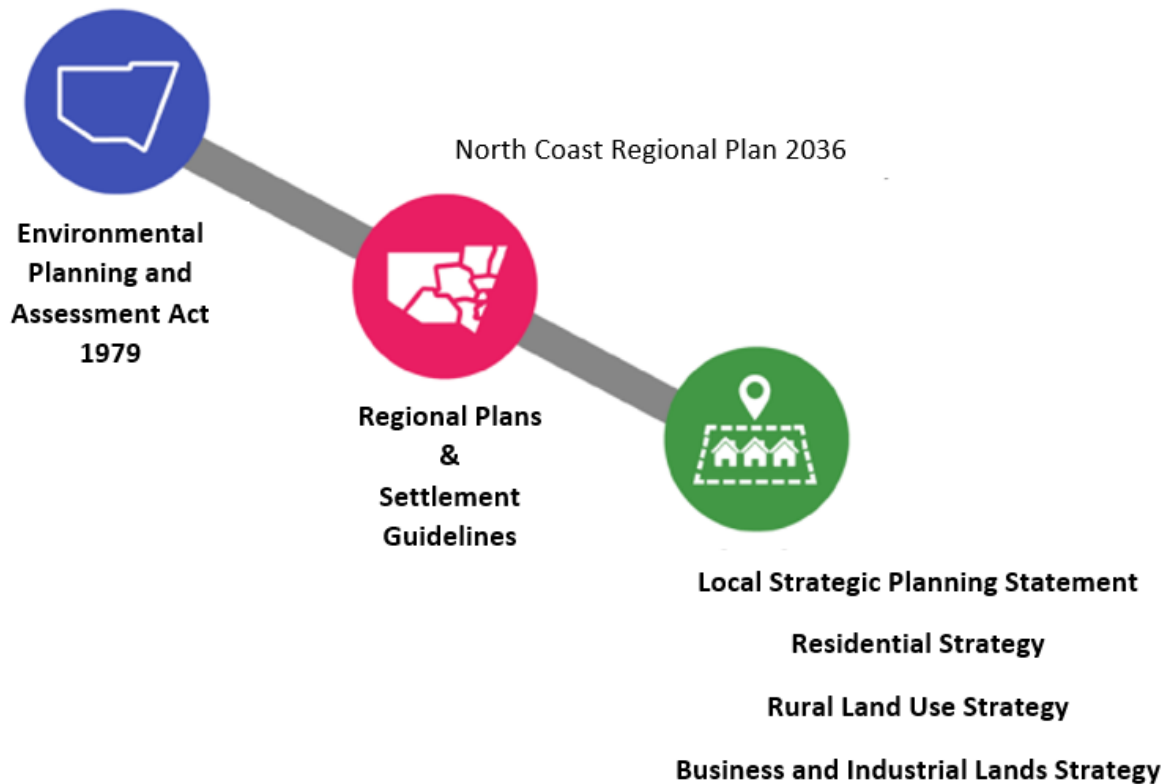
Environmental Planning and Assessment Act 1979

North Coast Regional Plan 2036

Regional Plans & Settlement Guidelines

Local Strategic Planning Statement

Residential Strategy

Rural Land Use Strategy

Business and Industrial Lands Strategy